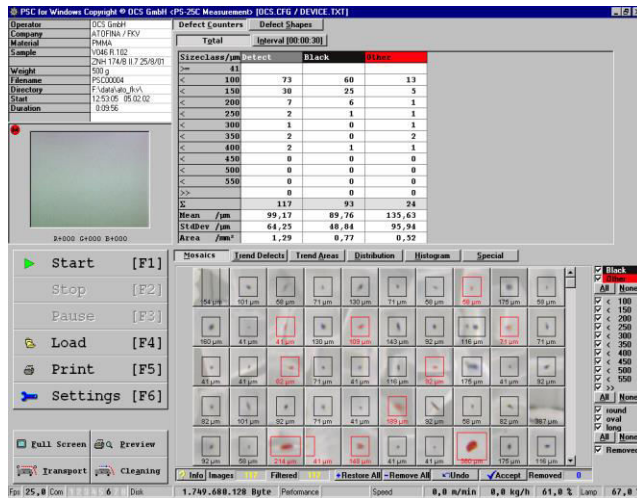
PSC for Windows Copyright © OCS GmbH <PS-25C Measurement> [OCS.CFG / DEVICE.TXT]

| Operator | OCS GmbH |
|---|---|
| Company | ATOFINA / FKV |
| Material | PMMA |
| Sample | V046 R.182 ZNH 174/8 II.7 25/8/01 |
| Weight | 500 g |
| Filename | PSC00004 |
| Directory | f:\data\ato_fkv\ |
| Start | 12:53:05 05.02.02 |
| Duration | 0:09:56 |

R+000 G+000 B+000

Defect Counters | Defect Shapes

Total | Interval [00:00:30]

| Sizeclass/µm | Detect | Black | Other |
|---|---|---|---|
| >= 41 | | | |
| < 100 | 73 | 60 | 13 |
| < 150 | 30 | 25 | 5 |
| < 200 | 7 | 6 | 1 |
| < 250 | 2 | 1 | 1 |
| < 300 | 1 | 0 | 1 |
| < 350 | 2 | 0 | 2 |
| < 400 | 2 | 1 | 1 |
| < 450 | 0 | 0 | 0 |
| < 500 | 0 | 0 | 0 |
| < 550 | 0 | 0 | 0 |
| >> | 0 | 0 | 0 |
| Σ | 117 | 93 | 24 |
| Mean /µm | 99,17 | 89,76 | 135,63 |
| StdDev /µm | 64,25 | 48,04 | 95,94 |
| Area /mm² | 1,29 | 0,77 | 0,52 |

Start [F1]
Stop [F2]
Pause [F3]
Load [F4]
Print [F5]
Settings [F6]

Full Screen | Preview
Transport | Cleaning

Mosaics | Trend Defects | Trend Areas | Distribution | Histogram | Special

54 µm 101 µm 58 µm 71 µm 130 µm 71 µm 58 µm 58 µm 176 µm 58 µm
160 µm 41 µm 41 µm 130 µm 189 µm 143 µm 92 µm 116 µm 71 µm 71 µm
41 µm 41 µm 82 µm 71 µm 41 µm 116 µm 92 µm 176 µm 41 µm 92 µm
82 µm 101 µm 92 µm 71 µm 41 µm 189 µm 41 µm 58 µm 82 µm 367 µm
92 µm 58 µm 214 µm 41 µm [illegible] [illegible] 41 µm 380 µm 176 µm 116 µm

Black
Other
All | None
< 100
< 150
< 200
< 250
< 300
< 350
< 400
< 450
< 500
< 550
>>
All | None
round
oval
long
All | None
Removed

Info | Images 117 | Filtered 117 | +Restore All | -Remove All | Undo | Accept | Removed 0

Fps 25,0 | Com 6 | Disk 1.749.680.128 Byte | Performance | Speed 0,0 m/min | 0,0 kg/h | 61,0 % | Lamp 67,0